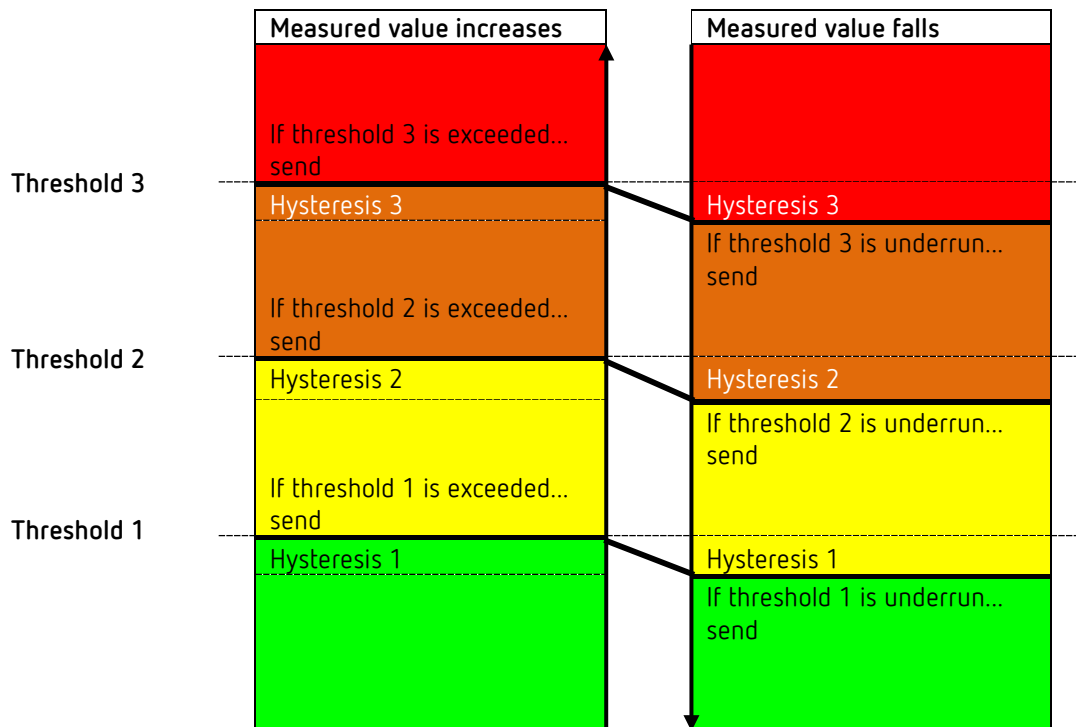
Measured value increases

If threshold 3 is exceeded… send

Hysteresis 3

If threshold 2 is exceeded… send

Hysteresis 2

If threshold 1 is exceeded… send

Hysteresis 1

Measured value falls

Hysteresis 3

If threshold 3 is underrun… send

Hysteresis 2

If threshold 2 is underrun… send

Hysteresis 1

If threshold 1 is underrun… send

Threshold 3

Threshold 2

Threshold 1